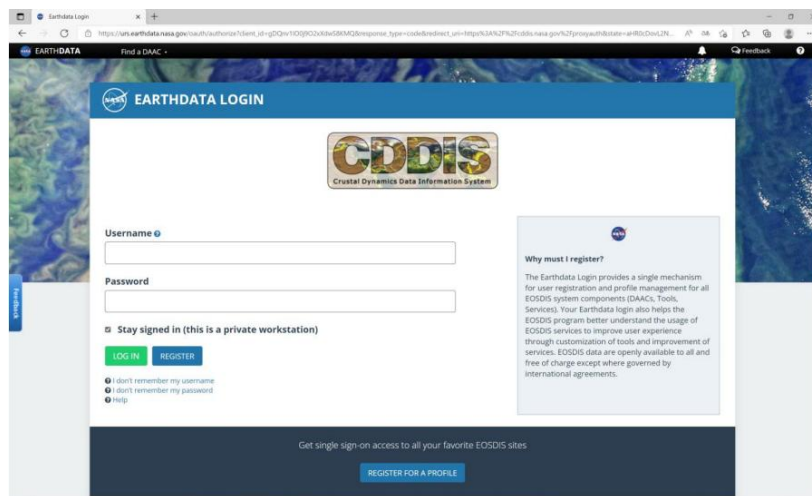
Earthdata Login

https://urs.earthdata.nasa.gov/oauth/authorize?client_id=gDQnv1lO0j9O2xXdw5BKMQ&response_type=code&redirect_uri=https%3A%2F%2Fcddis.nasa.gov%2Fproxyauth&state=aHR0cDovL2N...

EARTHDATA Find a DAAC

Feedback

EARTHDATA LOGIN

CDDIS
Crustal Dynamics Data Information System

Username

Password

Stay signed in (this is a private workstation)

LOG IN REGISTER

I don't remember my username
I don't remember my password
Help

Why must I register?

The Earthdata Login provides a single mechanism for user registration and profile management for all EOSDIS system components (DAACs, Tools, Services). Your Earthdata login also helps the EOSDIS program better understand the usage of EOSDIS services to improve user experience through customization of tools and improvement of services. EOSDIS data are openly available to all and free of charge except where governed by international agreements.

Feedback

Get single sign-on access to all your favorite EOSDIS sites

REGISTER FOR A PROFILE